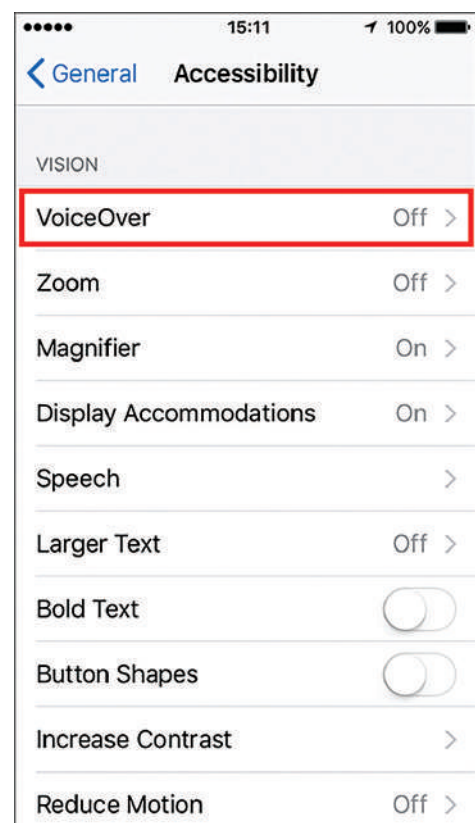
••••• 15:11 100%

< General Accessibility

VISION

VoiceOver Off >

Zoom Off >

Magnifier On >

Display Accommodations On >

Speech >

Larger Text Off >

Bold Text

Button Shapes

Increase Contrast >

Reduce Motion Off >